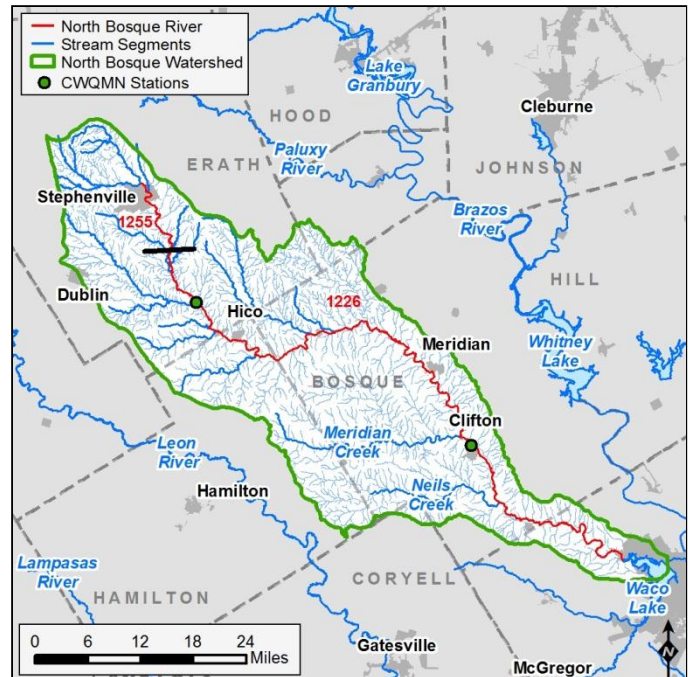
North Bosque River
Stream Segments
North Bosque Watershed
CWQMN Stations

Lake Granbury
Cleburne
HOOD
Paluxy River
ERATH
JOHNSON
Stephenville
1255
Brazos River
HILL
Dublin
Hico
1226
Meridian
Whitney Lake
BOSQUE
Clifton
Meridian Creek
Leon River
Hamilton
Neils Creek
Lampasas River
HAMILTON
CORYELL
Waco Lake
0 6 12 18 24 Miles
Gatesville
McGregor
N